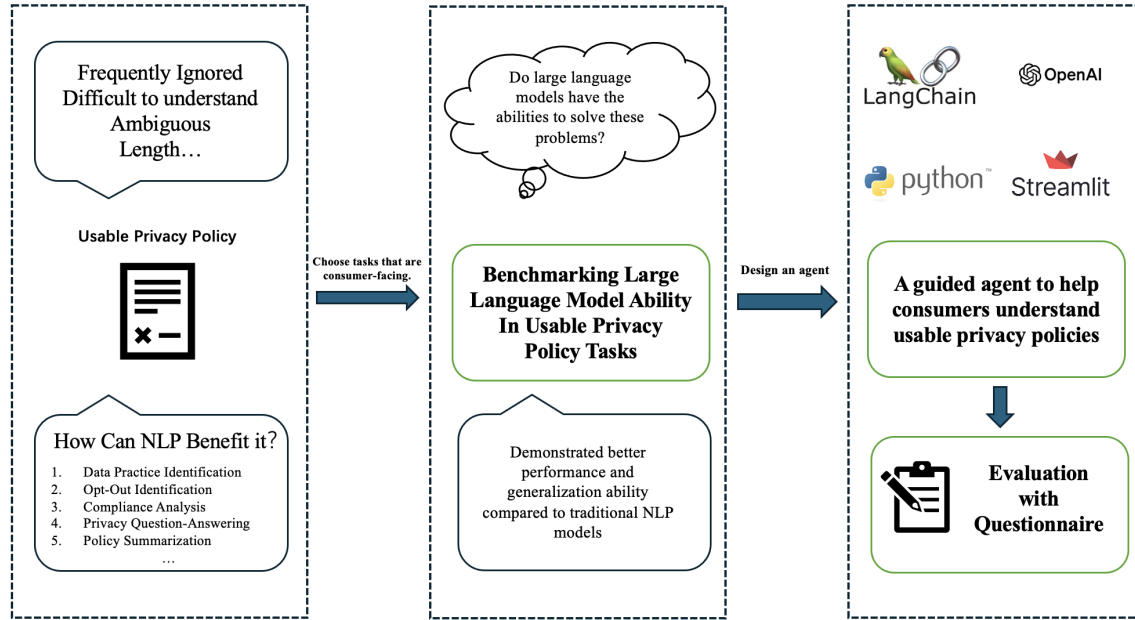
Frequently Ignored
Difficult to understand
Ambiguous
Length…

Usable Privacy Policy

How Can NLP Benefit it?

1. Data Practice Identification
2. Opt-Out Identification
3. Compliance Analysis
4. Privacy Question-Answering
5. Policy Summarization
…

Choose tasks that are consumer-facing.

Do large language models have the abilities to solve these problems?

Benchmarking Large Language Model Ability In Usable Privacy Policy Tasks

Demonstrated better performance and generalization ability compared to traditional NLP models

Design an agent

LangChain

OpenAI

python™

Streamlit

A guided agent to help consumers understand usable privacy policies

Evaluation with Questionnaire